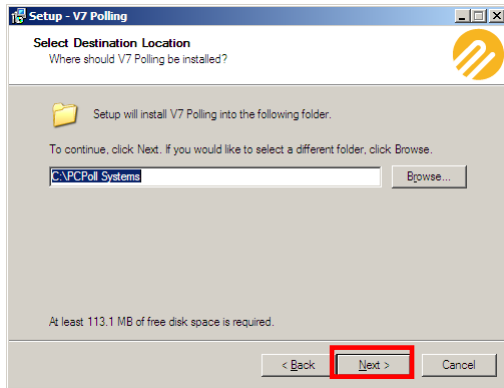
Setup - V7 Polling

Select Destination Location
Where should V7 Polling be installed?

Setup will install V7 Polling into the following folder.

To continue, click Next. If you would like to select a different folder, click Browse.

C:\PCPoll Systems

Browse...

At least 113.1 MB of free disk space is required.

< Back

Next >

Cancel